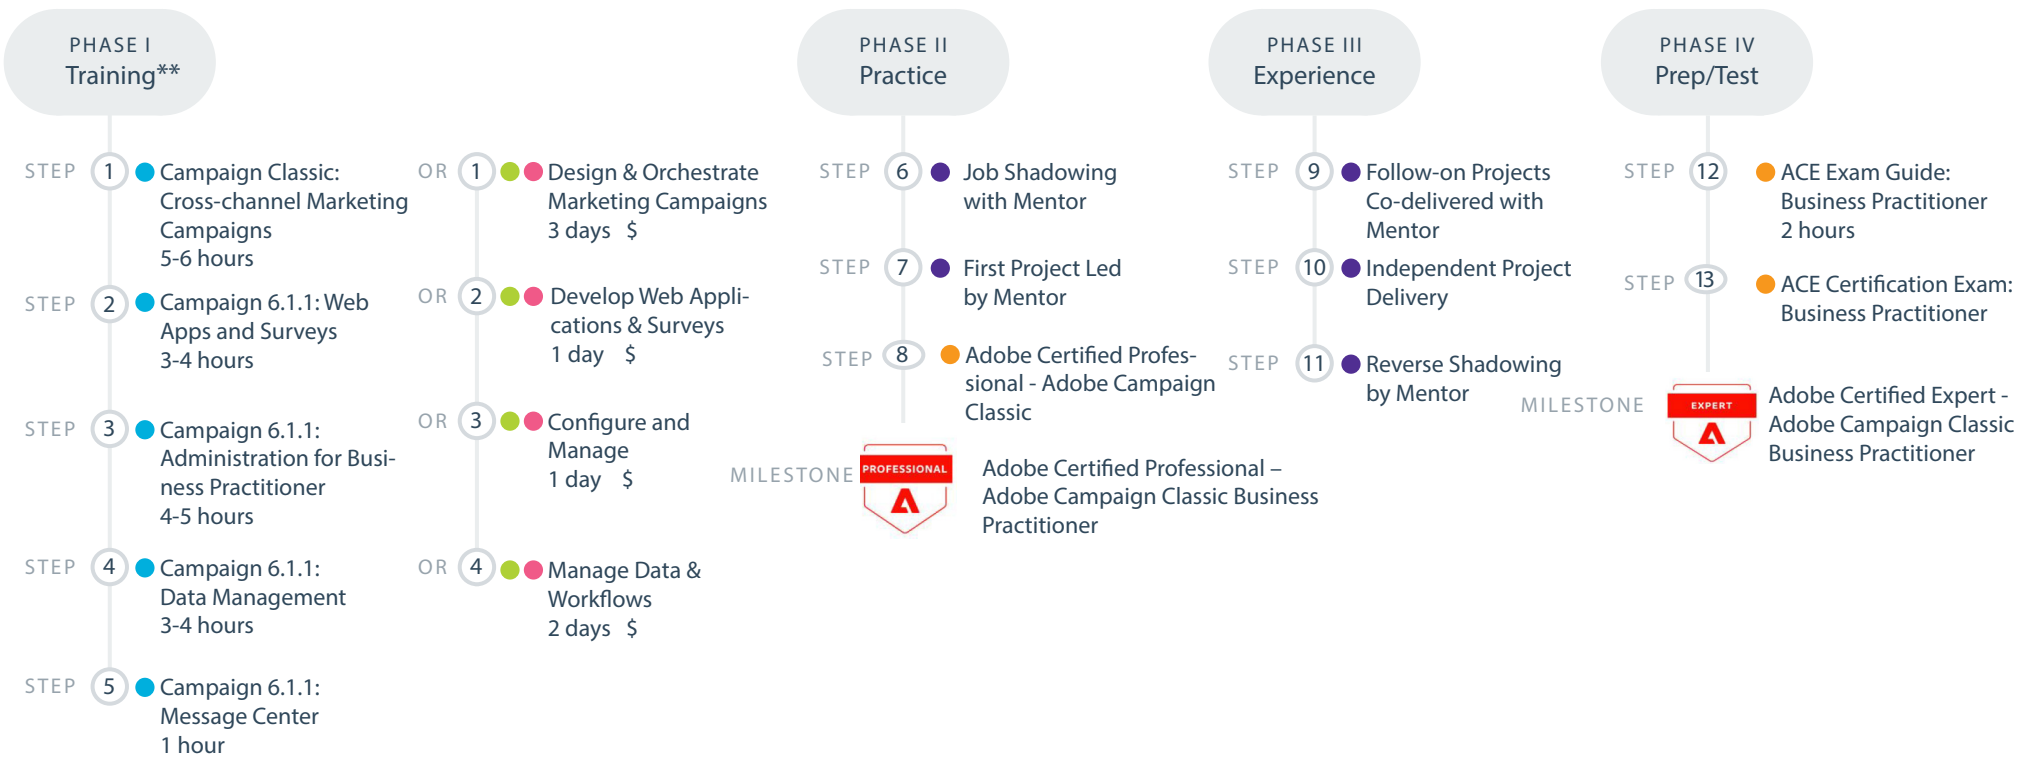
PHASE I
Training**

STEP 1 Campaign Classic: Cross-channel Marketing Campaigns
5-6 hours

STEP 2 Campaign 6.1.1: Web Apps and Surveys
3-4 hours

STEP 3 Campaign 6.1.1: Administration for Business Practitioner
4-5 hours

STEP 4 Campaign 6.1.1: Data Management
3-4 hours

STEP 5 Campaign 6.1.1: Message Center
1 hour

OR 1 Design & Orchestrate Marketing Campaigns
3 days $

OR 2 Develop Web Applications & Surveys
1 day $

OR 3 Configure and Manage
1 day $

OR 4 Manage Data & Workflows
2 days $

PHASE II
Practice

STEP 6 Job Shadowing with Mentor

STEP 7 First Project Led by Mentor

STEP 8 Adobe Certified Professional - Adobe Campaign Classic

MILESTONE PROFESSIONAL Adobe Certified Professional – Adobe Campaign Classic Business Practitioner

PHASE III
Experience

STEP 9 Follow-on Projects Co-delivered with Mentor

STEP 10 Independent Project Delivery

STEP 11 Reverse Shadowing by Mentor

PHASE IV
Prep/Test

STEP 12 ACE Exam Guide: Business Practitioner
2 hours

STEP 13 ACE Certification Exam: Business Practitioner

MILESTONE EXPERT Adobe Certified Expert - Adobe Campaign Classic Business Practitioner